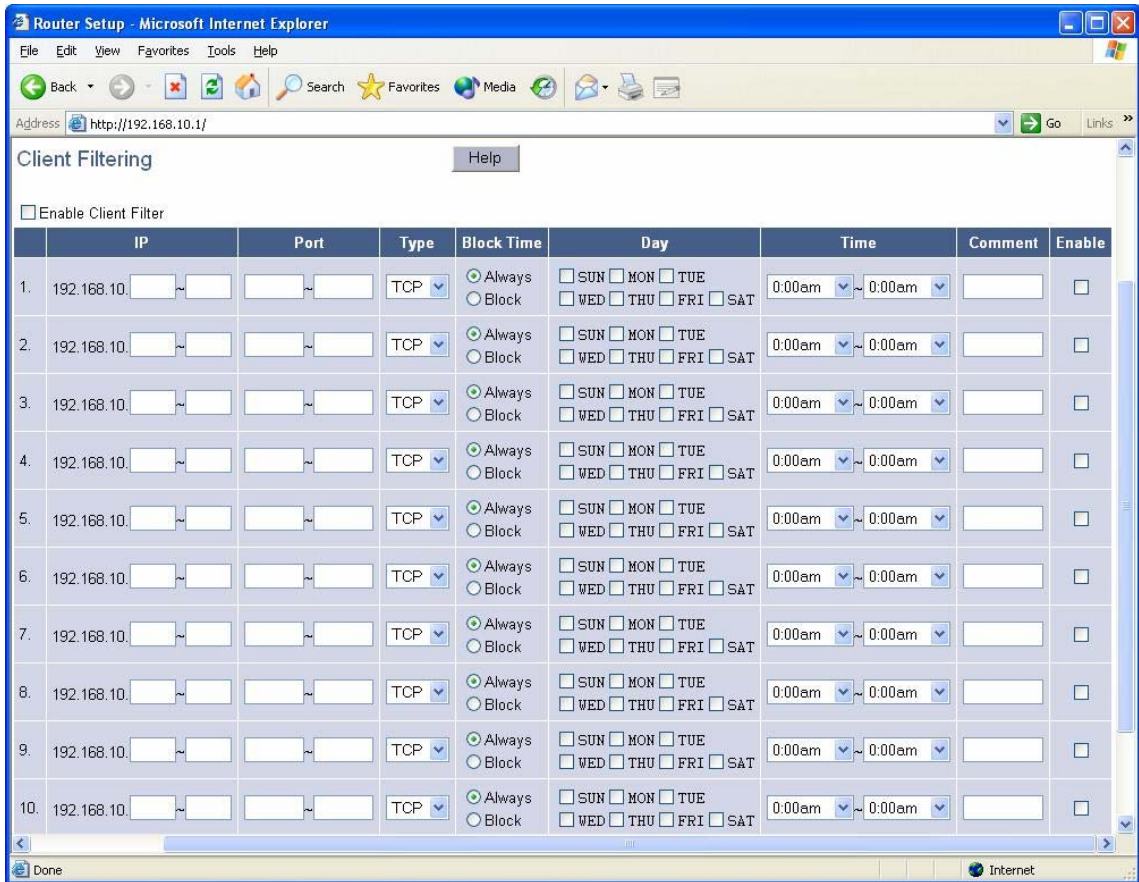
Router Setup - Microsoft Internet Explorer

File Edit View Favorites Tools Help

Back Search Favorites Media

Address http://192.168.10.1/ Go Links

Client Filtering

Help

Enable Client Filter

| | IP | Port | Type | Block Time | Day | Time | Comment | Enable |
|---|---|---|---|---|---|---|---|---|
| 1. | 192.168.10. ~ | ~ | TCP | Always Block | SUN MON TUE WED THU FRI SAT | 0:00am ~ 0:00am | | |
| 2. | 192.168.10. ~ | ~ | TCP | Always Block | SUN MON TUE WED THU FRI SAT | 0:00am ~ 0:00am | | |
| 3. | 192.168.10. ~ | ~ | TCP | Always Block | SUN MON TUE WED THU FRI SAT | 0:00am ~ 0:00am | | |
| 4. | 192.168.10. ~ | ~ | TCP | Always Block | SUN MON TUE WED THU FRI SAT | 0:00am ~ 0:00am | | |
| 5. | 192.168.10. ~ | ~ | TCP | Always Block | SUN MON TUE WED THU FRI SAT | 0:00am ~ 0:00am | | |
| 6. | 192.168.10. ~ | ~ | TCP | Always Block | SUN MON TUE WED THU FRI SAT | 0:00am ~ 0:00am | | |
| 7. | 192.168.10. ~ | ~ | TCP | Always Block | SUN MON TUE WED THU FRI SAT | 0:00am ~ 0:00am | | |
| 8. | 192.168.10. ~ | ~ | TCP | Always Block | SUN MON TUE WED THU FRI SAT | 0:00am ~ 0:00am | | |
| 9. | 192.168.10. ~ | ~ | TCP | Always Block | SUN MON TUE WED THU FRI SAT | 0:00am ~ 0:00am | | |
| 10. | 192.168.10. ~ | ~ | TCP | Always Block | SUN MON TUE WED THU FRI SAT | 0:00am ~ 0:00am | | |

Done Internet